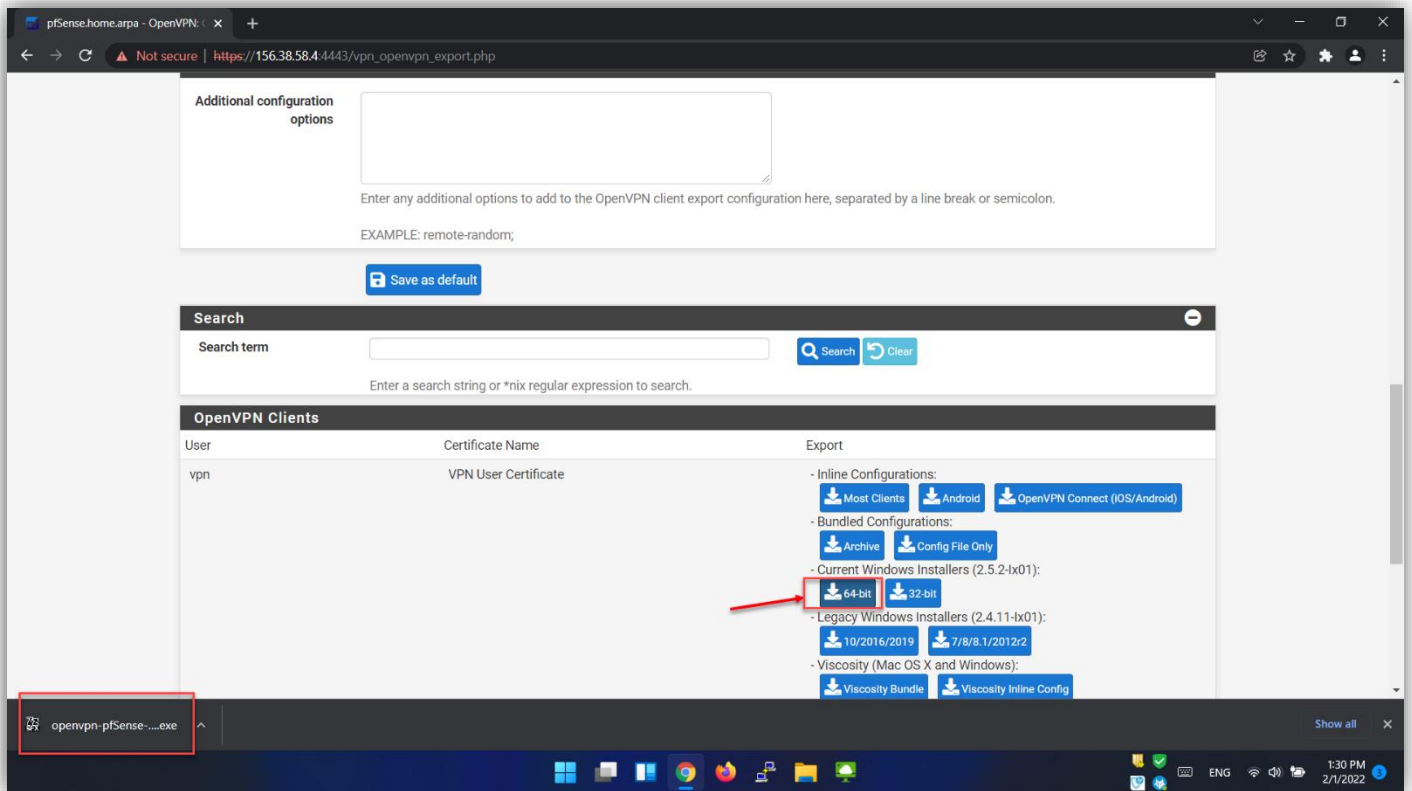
pfSense.home.arpa - OpenVPN: ×
Not secure | https://156.38.58.4:4443/vpn_openvpn_export.php

Additional configuration options

Enter any additional options to add to the OpenVPN client export configuration here, separated by a line break or semicolon.

EXAMPLE: remote-random;

Save as default

Search

Search term

Search Clear

Enter a search string or *nix regular expression to search.

OpenVPN Clients

| User | Certificate Name | Export |
|---|---|---|
| vpn | VPN User Certificate | - Inline Configurations: Most Clients Android OpenVPN Connect (iOS/Android) - Bundled Configurations: Archive Config File Only - Current Windows Installers (2.5.2-Ix01): 64-bit 32-bit - Legacy Windows Installers (2.4.11-Ix01): 10/2016/2019 7/8/8.1/2012r2 - Viscosity (Mac OS X and Windows): Viscosity Bundle Viscosity Inline Config |

openvpn-pfSense-....exe

Show all ×

ENG 1:30 PM 2/1/2022 3